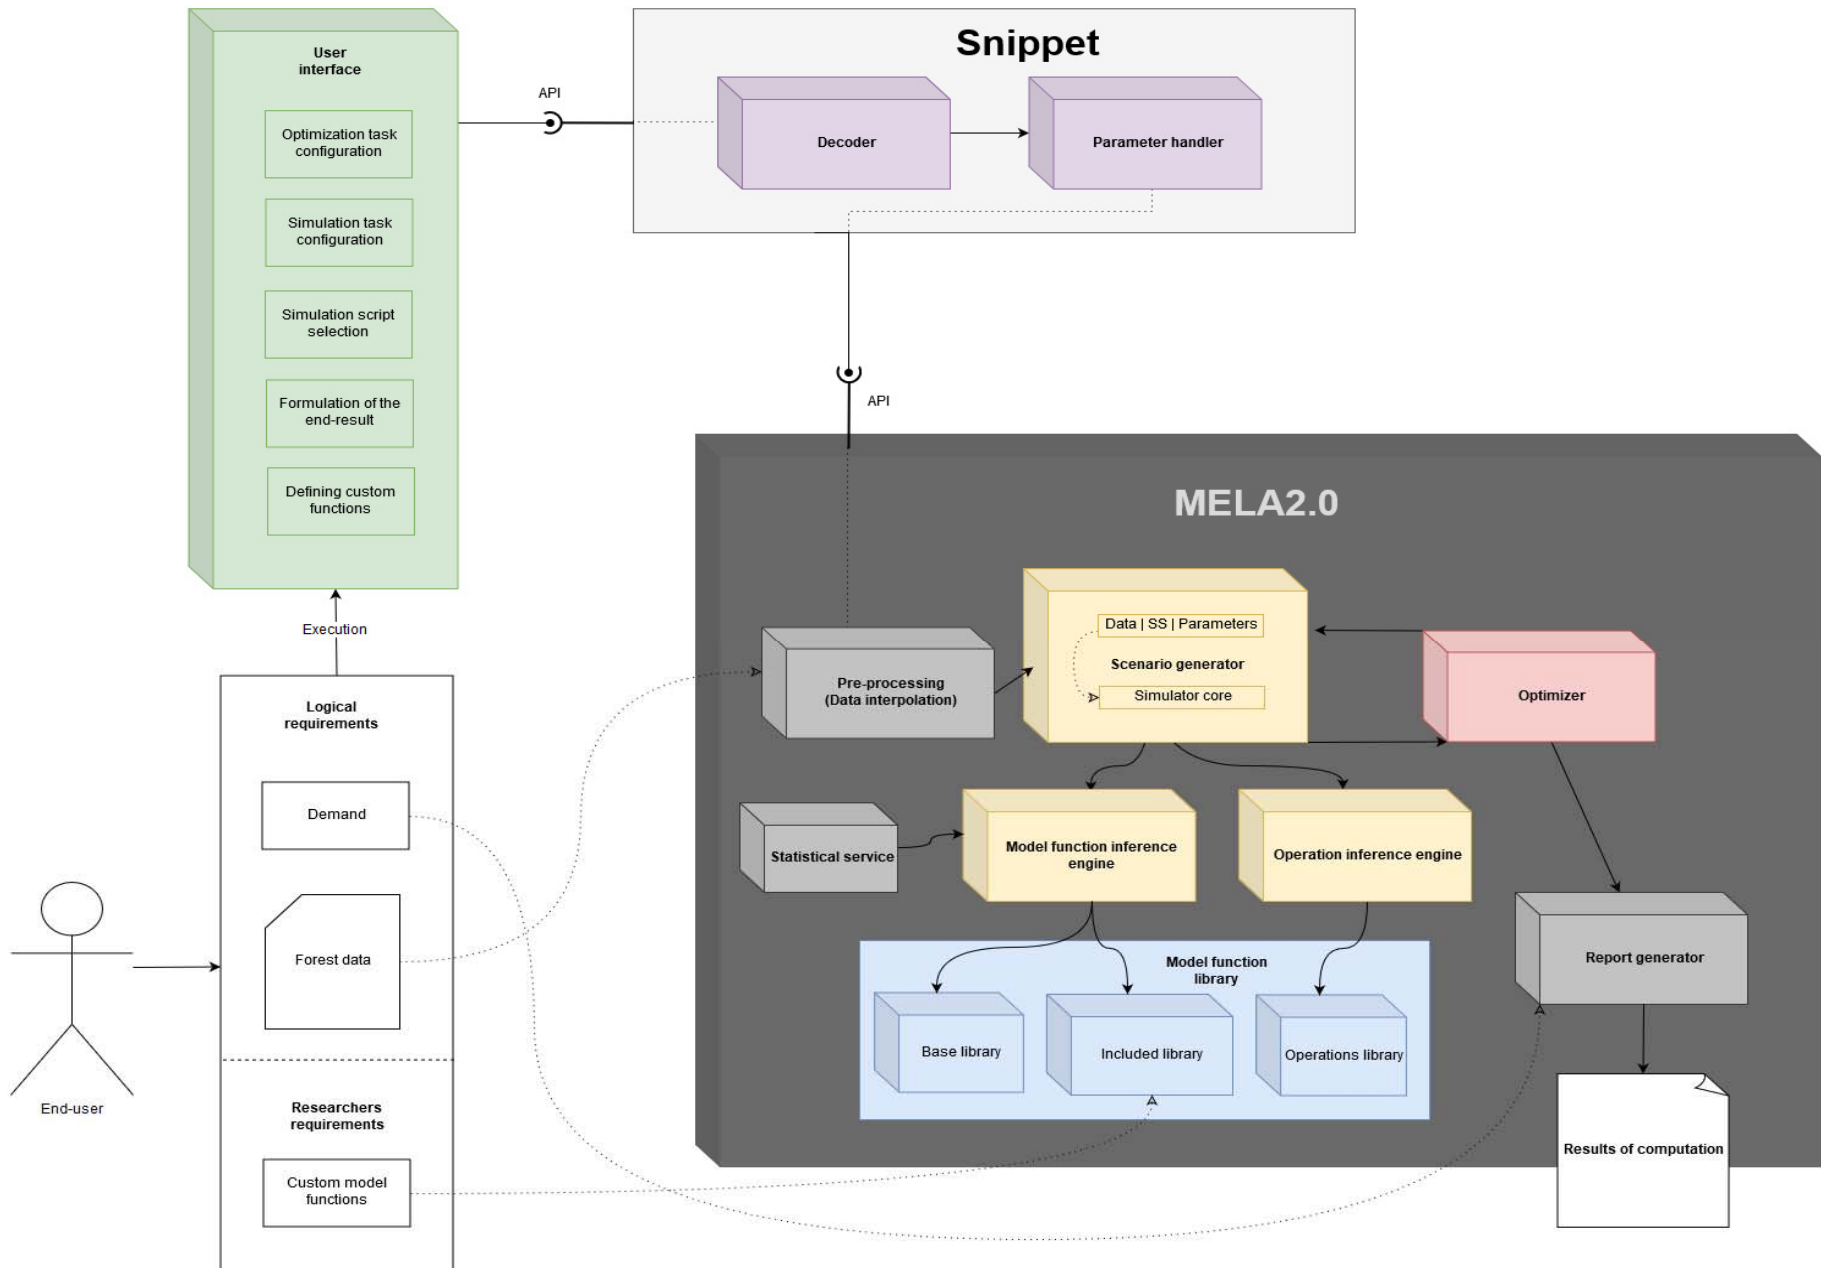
User interface

Optimization task configuration

Simulation task configuration

Simulation script selection

Formulation of the end-result

Defining custom functions

API

Snippet

Decoder

Parameter handler

API

MELA2.0

Execution

Logical requirements

Demand

Forest data

Researchers requirements

Custom model functions

End-user

Pre-processing (Data interpolation)

Data | SS | Parameters

Scenario generator

Simulator core

Optimizer

Statistical service

Model function inference engine

Operation inference engine

Report generator

Model function library

Base library

Included library

Operations library

Results of computation